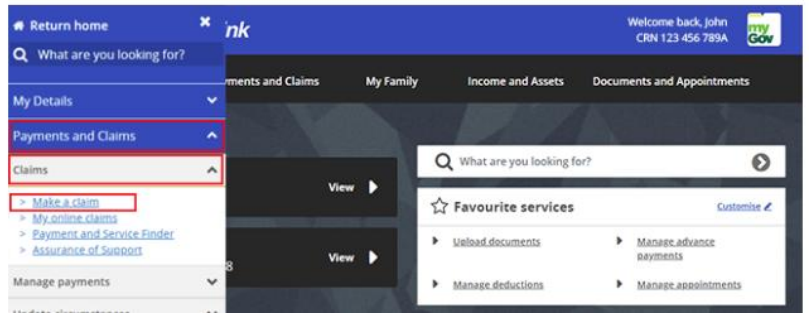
Return home

What are you looking for?

My Details

Payments and Claims

Claims

> Make a claim
> My online claims
> Payment and Service Finder
> Assurance of Support

Manage payments

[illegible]

nk

Welcome back, John
CRN 123 456 789A

my Gov

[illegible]ments and Claims

My Family

Income and Assets

Documents and Appointments

View

View

8

What are you looking for?

Favourite services

Customise

Upload documents

Manage advance payments

Manage deductions

Manage appointments